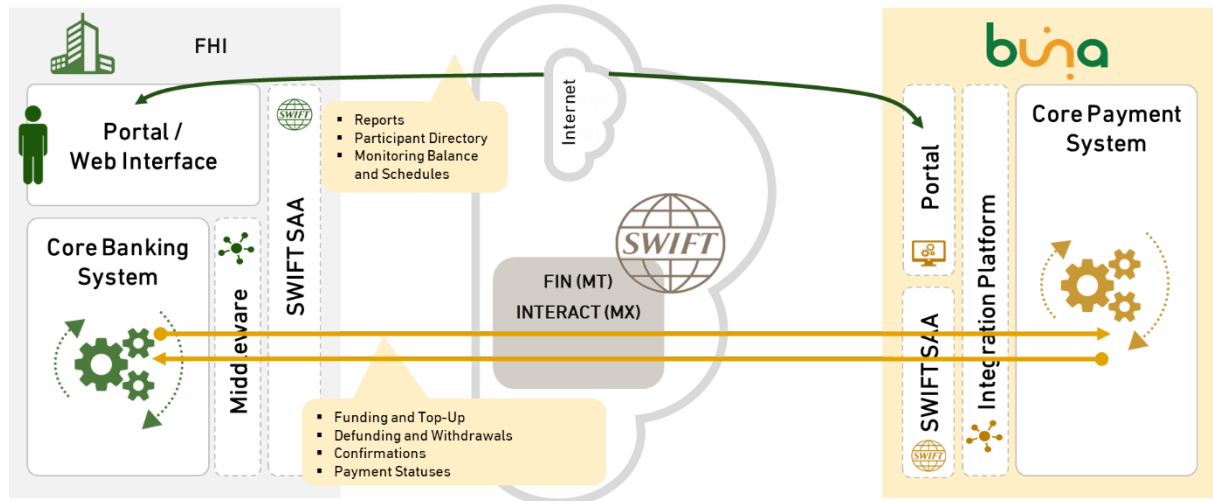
FHI

Portal / Web Interface

SWIFT

SWIFT SAA

- Reports
- Participant Directory
- Monitoring Balance and Schedules

Internet

buna

Portal

Integration Platform

Core Payment System

Core Banking System

Middleware

SWIFT

FIN (MT)

INTERACT (MX)

SWIFT SAA

SWIFT

- Funding and Top-Up
- Defunding and Withdrawals
- Confirmations
- Payment Statuses